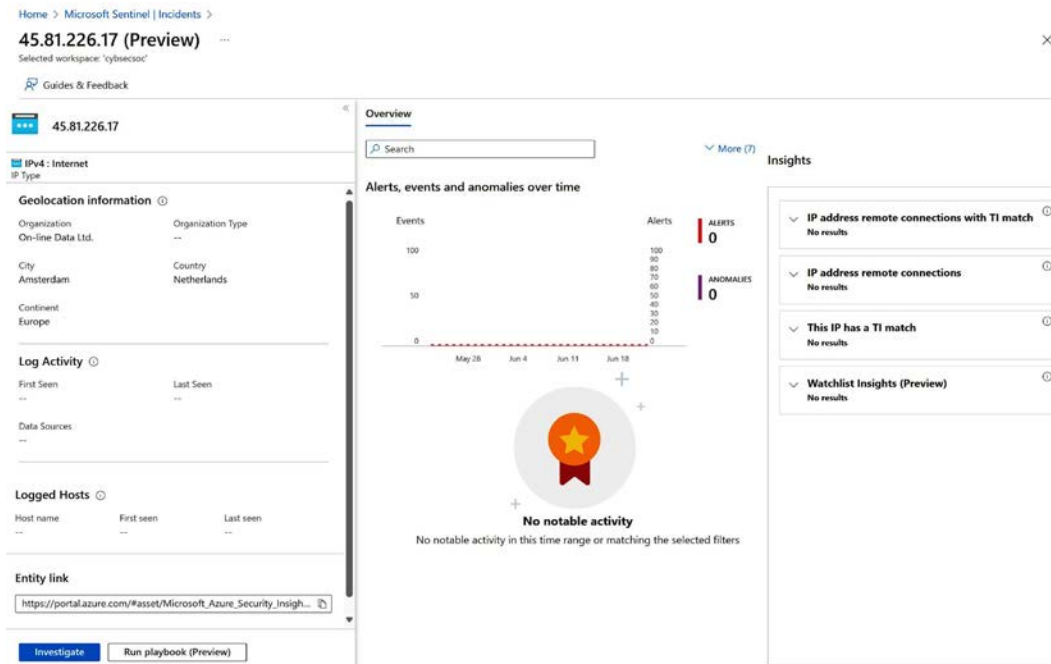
Home > Microsoft Sentinel | Incidents >

45.81.226.17 (Preview) ...

Selected workspace: 'cybsecsoc'

Guides & Feedback

45.81.226.17

IPv4 : Internet
IP Type

Geolocation information

Organization
On-line Data Ltd.

Organization Type
--

City
Amsterdam

Country
Netherlands

Continent
Europe

Log Activity

First Seen
--

Last Seen
--

Data Sources
--

Logged Hosts

Host name
--

First seen
--

Last seen
--

Entity link

https://portal.azure.com/#asset/Microsoft_Azure_Security_Insigh...

Investigate

Run playbook (Preview)

Overview

Search

More (7)

Alerts, events and anomalies over time

Events

Alerts

100

50

0

100
90
80
70
60
50
40
30
20
10
0

May 28
Jun 4
Jun 11
Jun 18

ALERTS
0

ANOMALIES
0

No notable activity

No notable activity in this time range or matching the selected filters

Insights

IP address remote connections with TI match
No results

IP address remote connections
No results

This IP has a TI match
No results

Watchlist Insights (Preview)
No results